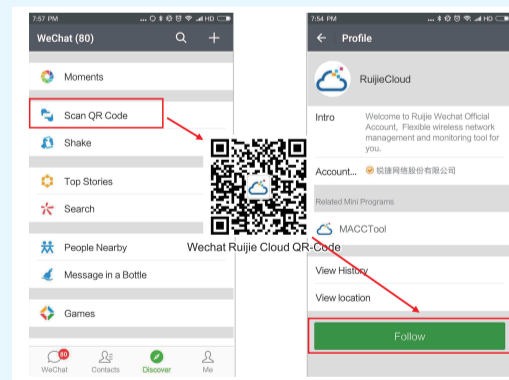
7:57 PM

WeChat (80)

Moments

Scan QR Code

Shake

Top Stories

Search

People Nearby

Message in a Bottle

Games

80
WeChat

Contacts

Discover

Me

Wechat Ruijie Cloud QR-Code

7:54 PM

Profile

RuijieCloud

Intro

Welcome to Ruijie Wechat Official Account, Flexible wireless network management and monitoring tool for you.

Account...

锐捷网络股份有限公司

Related Mini Programs

MACCTool

View History

View location

Follow